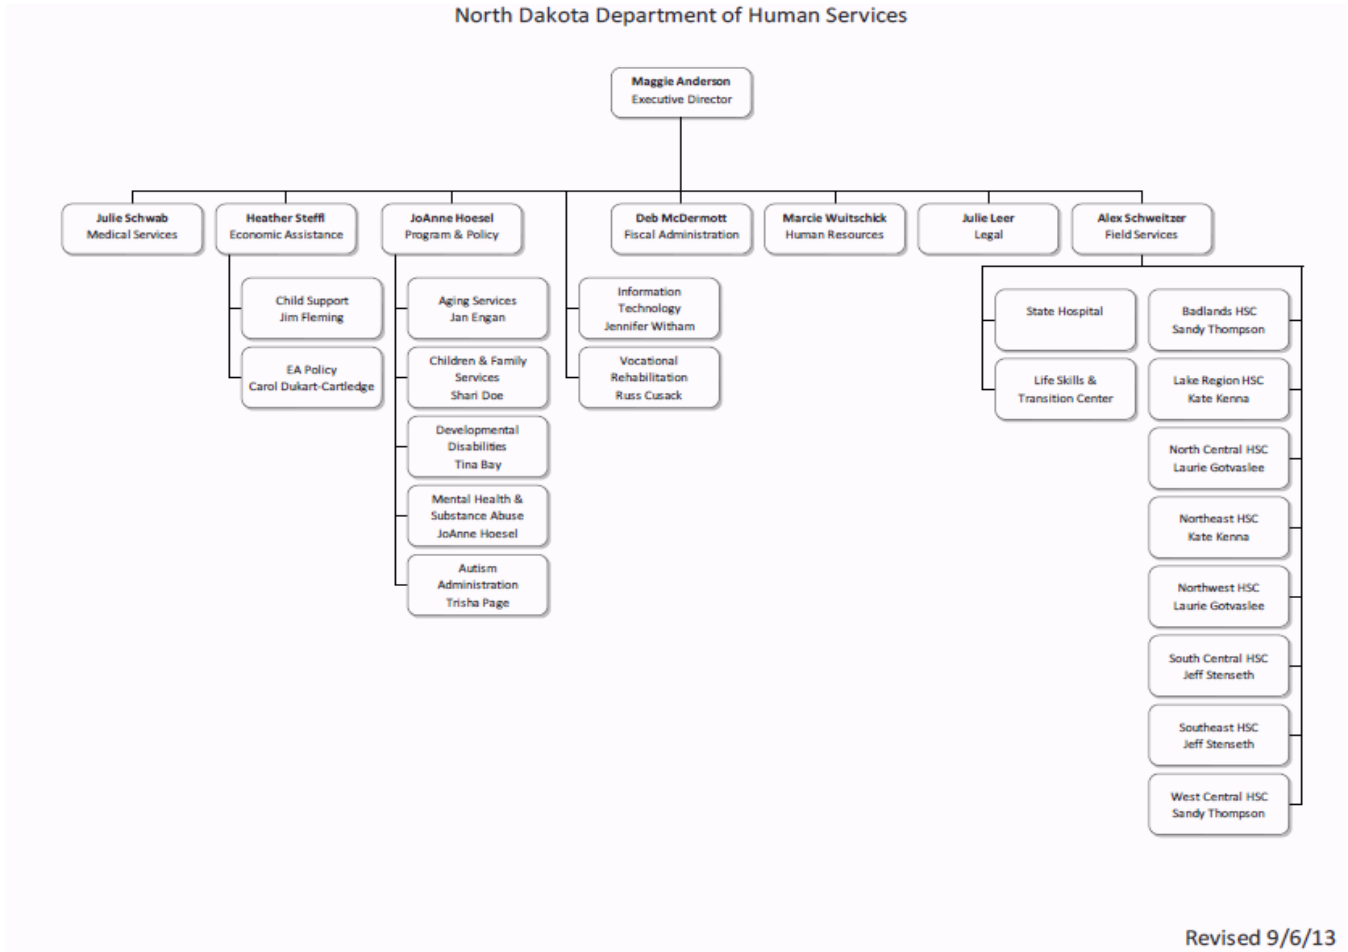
North Dakota Department of Human Services

Maggie Anderson
Executive Director

Julie Schwab
Medical Services

Heather Steffl
Economic Assistance

JoAnne Hoesel
Program & Policy

Deb McDermott
Fiscal Administration

Marcie Wuitschick
Human Resources

Julie Leer
Legal

Alex Schweitzer
Field Services

Child Support
Jim Fleming

EA Policy
Carol Dukart-Cartledge

Aging Services
Jan Engan

Children & Family Services
Shari Doe

Developmental Disabilities
Tina Bay

Mental Health & Substance Abuse
JoAnne Hoesel

Autism Administration
Trisha Page

Information Technology
Jennifer Witham

Vocational Rehabilitation
Russ Cusack

State Hospital

Life Skills & Transition Center

Badlands HSC
Sandy Thompson

Lake Region HSC
Kate Kenna

North Central HSC
Laurie Gotvaslee

Northeast HSC
Kate Kenna

Northwest HSC
Laurie Gotvaslee

South Central HSC
Jeff Stenseth

Southeast HSC
Jeff Stenseth

West Central HSC
Sandy Thompson

Revised 9/6/13